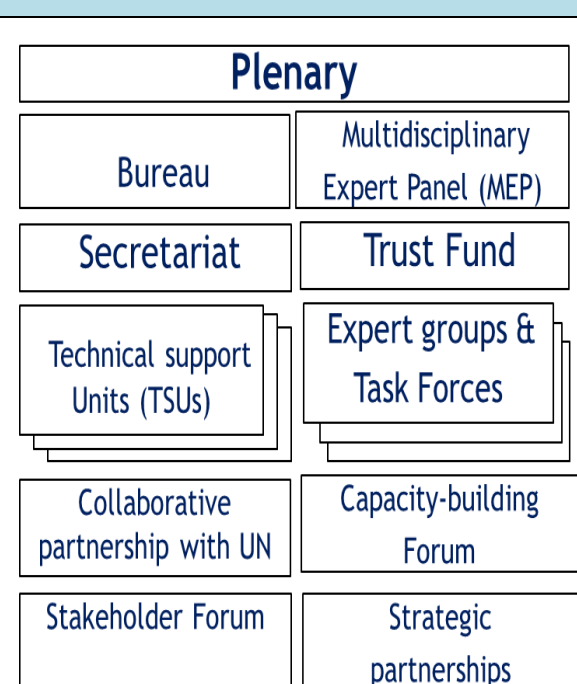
Plenary

Bureau

Multidisciplinary Expert Panel (MEP)

Secretariat

Trust Fund

Technical support Units (TSUs)

Expert groups & Task Forces

Collaborative partnership with UN

Capacity-building Forum

Stakeholder Forum

Strategic partnerships